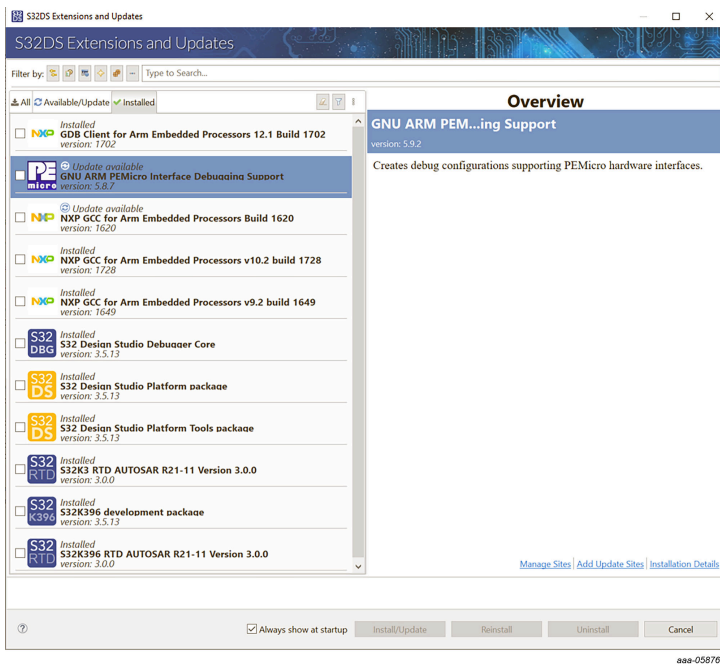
S32DS Extensions and Updates

S32DS Extensions and Updates

Filter by:

Type to Search...

All Available/Update Installed

Overview

NXP Installed
GDB Client for Arm Embedded Processors 12.1 Build 1702
version: 1702

PE micro Update available
GNU ARM PEMicro Interface Debugging Support
version: 5.8.7

NXP Update available
NXP GCC for Arm Embedded Processors Build 1620
version: 1620

NXP Installed
NXP GCC for Arm Embedded Processors v10.2 build 1728
version: 1728

NXP Installed
NXP GCC for Arm Embedded Processors v9.2 build 1649
version: 1649

S32 DBG Installed
S32 Design Studio Debugger Core
version: 3.5.13

S32 DS Installed
S32 Design Studio Platform package
version: 3.5.13

S32 DS Installed
S32 Design Studio Platform Tools package
version: 3.5.13

S32 RTD Installed
S32K3 RTD AUTOSAR R21-11 Version 3.0.0
version: 3.0.0

S32 K396 Installed
S32K396 development package
version: 3.5.13

S32 RTD Installed
S32K396 RTD AUTOSAR R21-11 Version 3.0.0
version: 3.0.0

GNU ARM PEM...ing Support
version: 5.9.2

Creates debug configurations supporting PEMicro hardware interfaces.

Manage Sites | Add Update Sites | Installation Details

Always show at startup

Install/Update

Reinstall

Uninstall

Cancel

aaa-05876